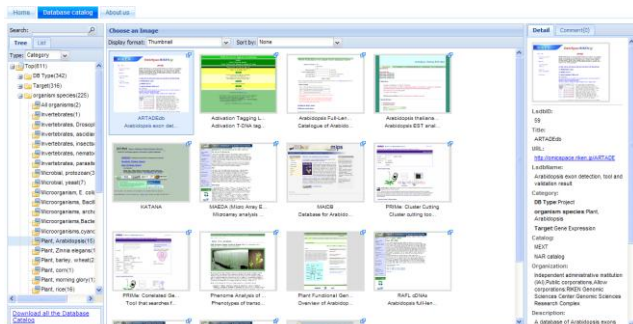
Home Database catalog About us

Search:

Tree List

Type: Category

Top(611)
DB Type(342)
Target(316)
organism species(225)
All organisms(2)
Invertebrates(1)
Invertebrates, Drosoph
Invertebrates, ascidia
Invertebrates, insects
Invertebrates, nemato
Invertebrates, parasit
Microbial, protozoan(3
Microbial, yeast(7)
Microorganisms, E. coli
Microorganisms, Bacill
Microorganisms, archa
Microorganisms, Bacte
Microorganisms, cyano
Plant, Arabidopsis(11)
Plant, Zinnia elegans(1
Plant, barley, wheat(2
Plant, corn(1)
Plant, morning glory(1)
Plant, rice(16)

Download all the Database Catalog

Choose an image

Display format: Thumbnail Sort by: None

ARTADEdb Arabidopsis exon det...
Activation Tagging L... Activation T-DNA tag...
Arabidopsis Full-Len... Catalogue of Arabido...
Arabidopsis thaliana... Arabidopsis EST anal...
KATANA
MAEDA (Micro Array E... Microarray analysis ...
MAIDB Database for Arabido...
PRIMe: Cluster Cutting Cluster cutting too...
PRIMe: Correlated Ge... Tool that searches f...
Phenome Analysis of ... Phenotype of transp...
Plant Functional Gen... Overview of Arabidop...
RAFL cDNAs Arabidopsis full-len...

Detail Comment(0)

LsdbID:
39
Title:
ARTADEdb
URL:
http://omicspace.riken.jp/ARTADE
LsdbName:
Arabidopsis exon detection, tool and validation result
Category:
DB Type Project
organism species Plant, Arabidopsis
Target Gene Expression
Catalog:
NEXT
NAR catalog
Organization:
Independent administrative institution (IAI) Public corporations,Allow corporations RIKEN Genomic Sciences Center Genomic Sciences Research Complex
Description:
A database of Arabidopsis exons